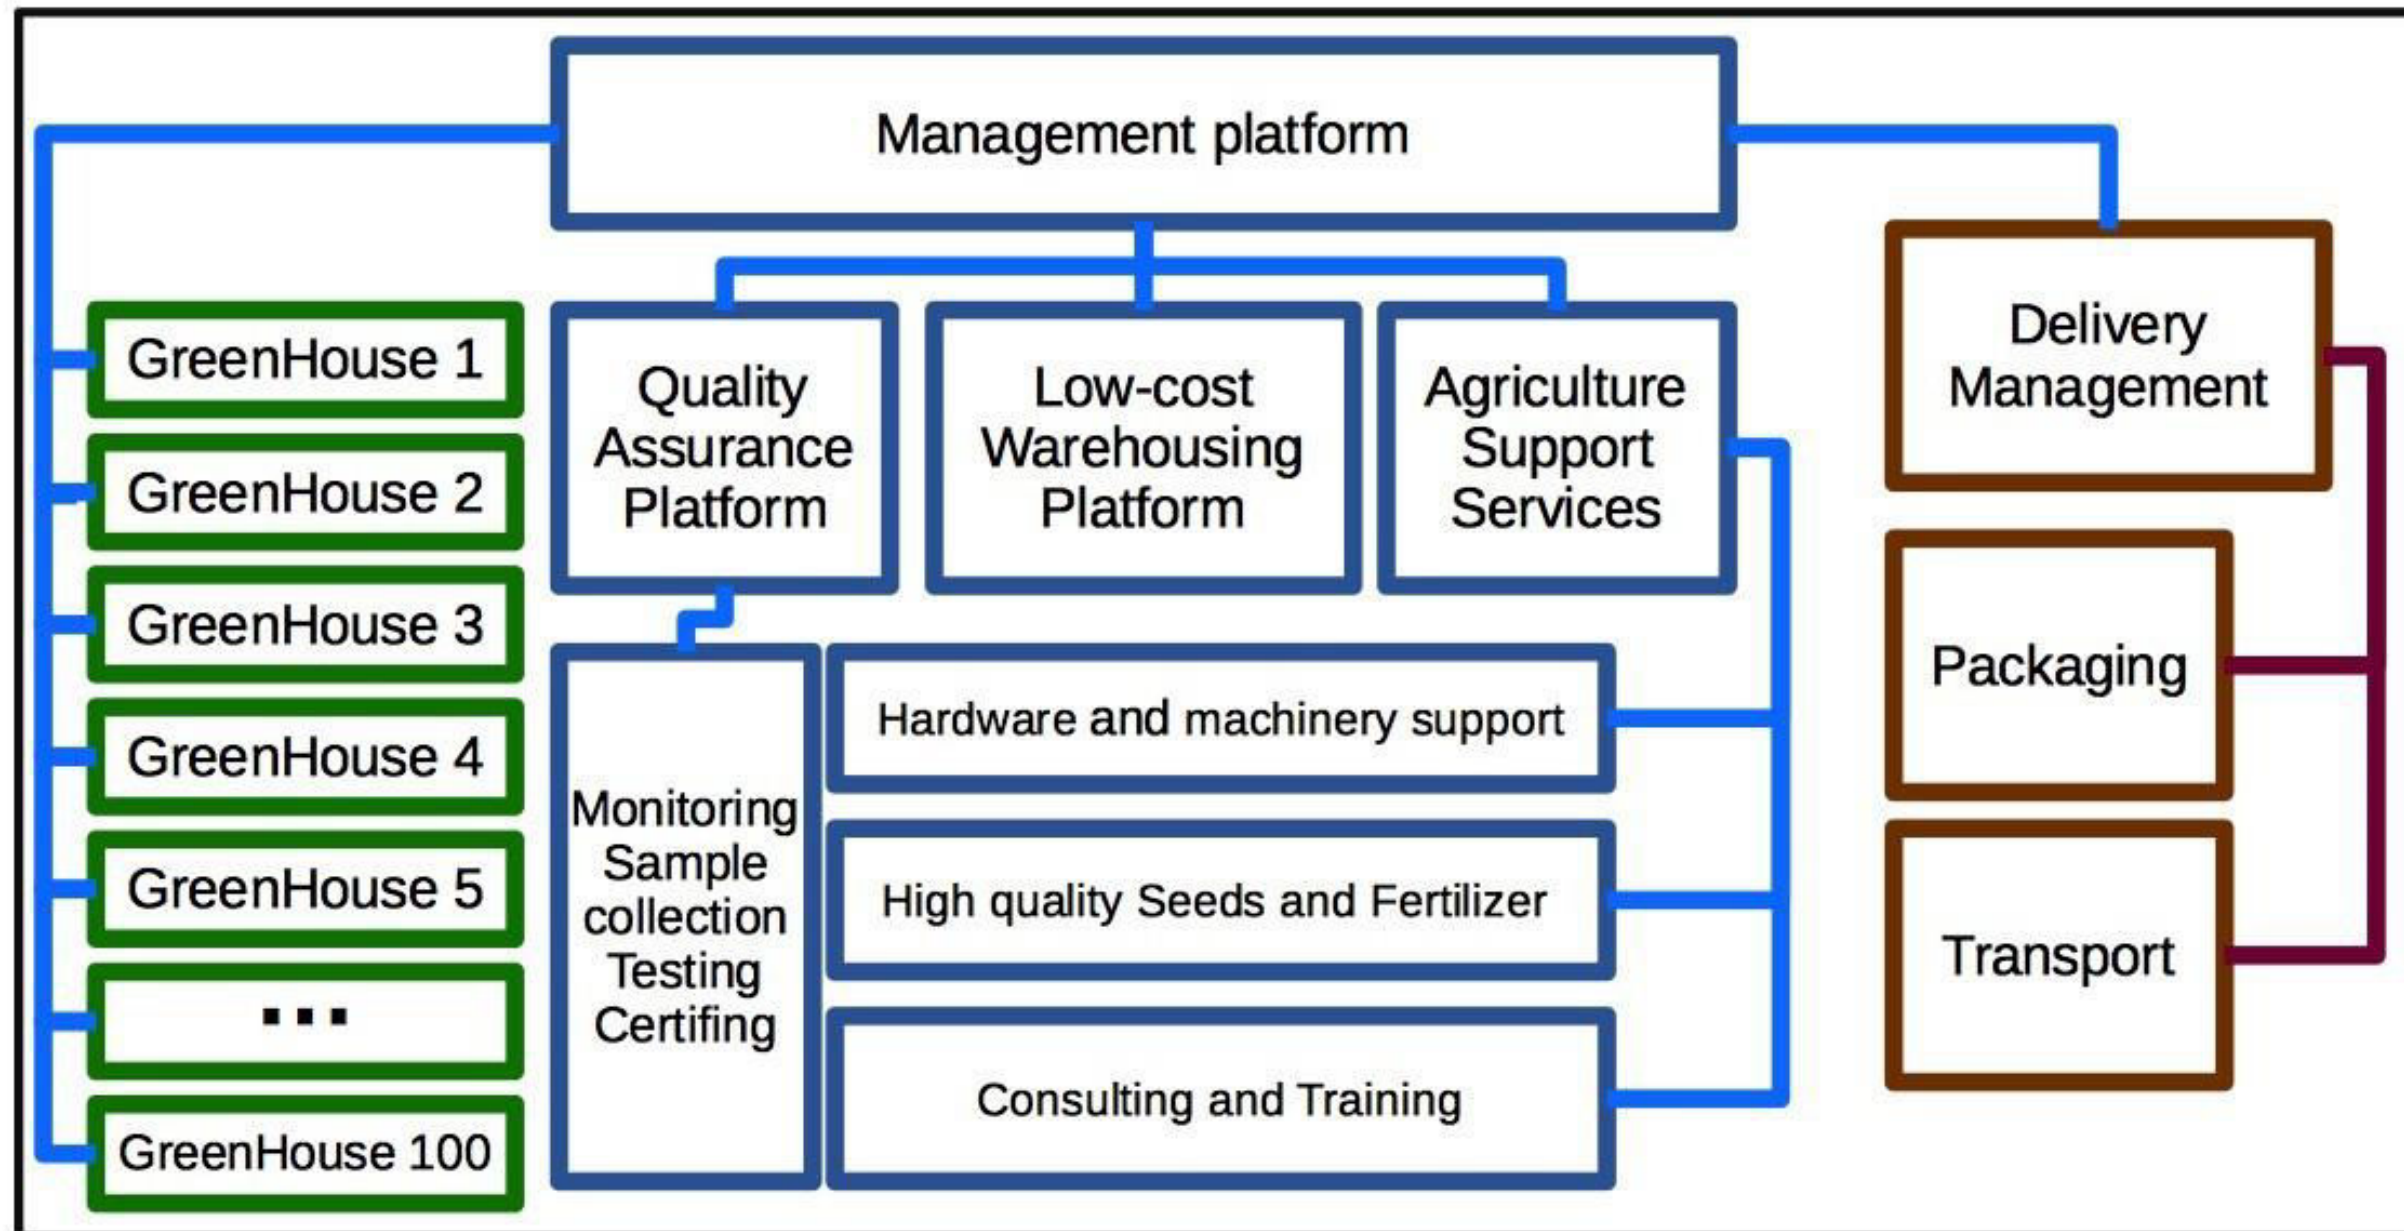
Management platform

GreenHouse 1

GreenHouse 2

GreenHouse 3

GreenHouse 4

GreenHouse 5

...

GreenHouse 100

Quality Assurance Platform

Low-cost Warehousing Platform

Agriculture Support Services

Monitoring Sample collection Testing Certifing

Hardware and machinery support

High quality Seeds and Fertilizer

Consulting and Training

Delivery Management

Packaging

Transport